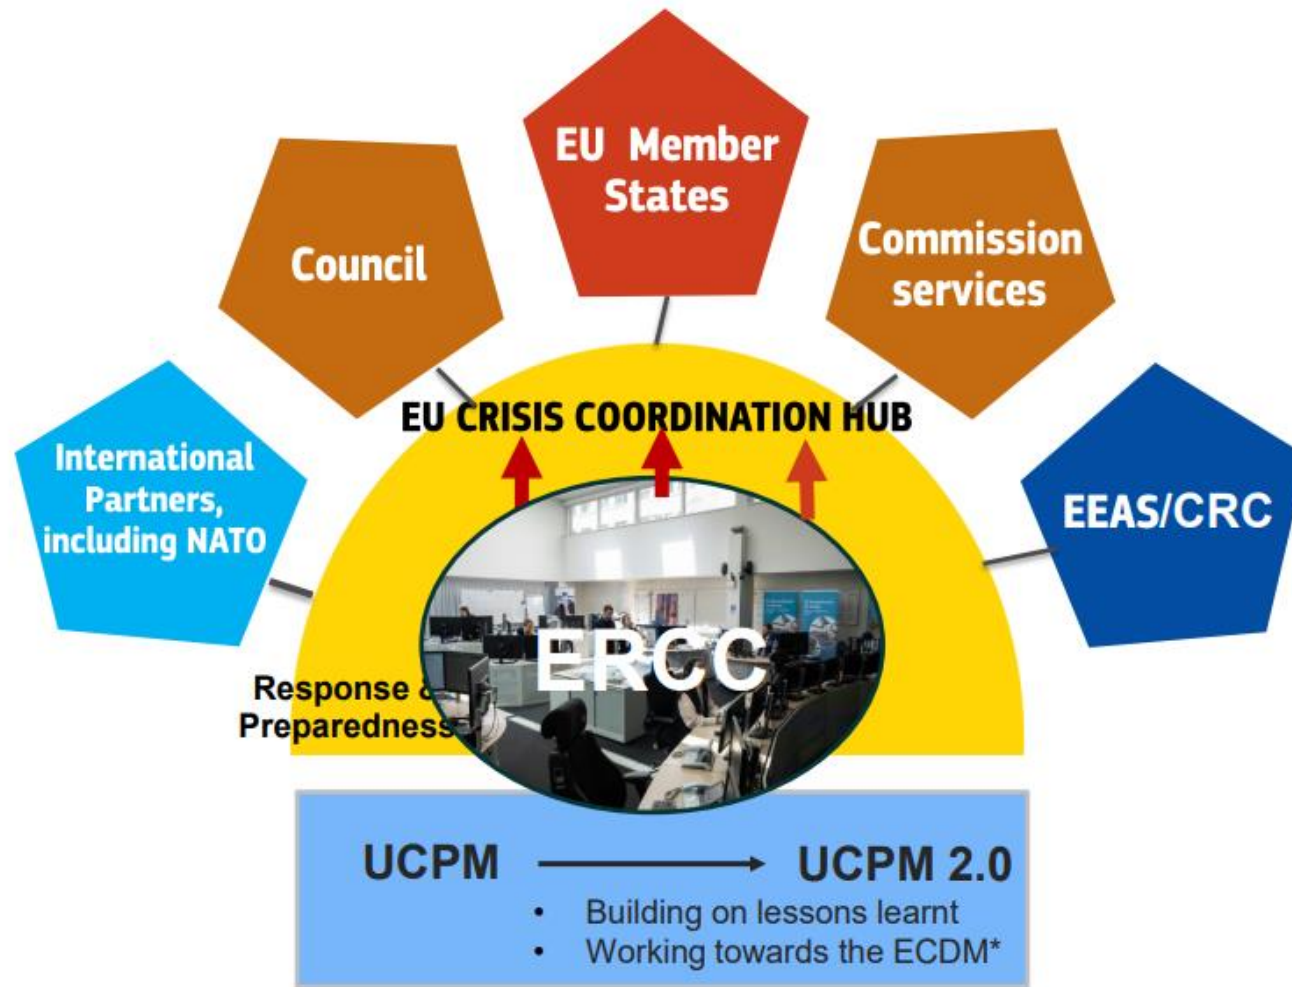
EU Member States

Council

Commission services

International Partners, including NATO

EEAS/CRC

EU CRISIS COORDINATION HUB

ERCC

Response & Preparedness

UCPM → UCPM 2.0

• Building on lessons learnt
• Working towards the ECDM*